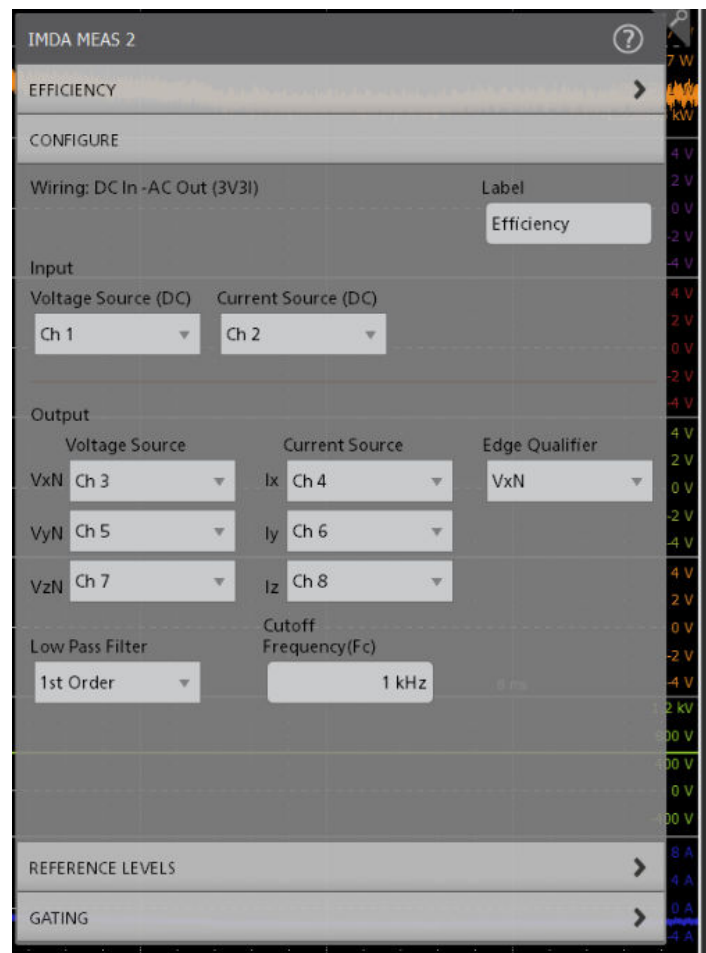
IMDA MEAS 2

EFFICIENCY

CONFIGURE

Wiring: DC In -AC Out (3V3I)

Label

Efficiency

Input

Voltage Source (DC)

Ch 1

Current Source (DC)

Ch 2

Output

Voltage Source

Current Source

Edge Qualifier

VxN Ch 3

Ix Ch 4

VxN

VyN Ch 5

Iy Ch 6

VzN Ch 7

Iz Ch 8

Low Pass Filter

1st Order

Cutoff Frequency(Fc)

1 kHz

REFERENCE LEVELS

GATING

7 W
kW
4 V
2 V
0 V
-2 V
-4 V
4 V
2 V
0 V
-2 V
-4 V
4 V
2 V
0 V
-2 V
-4 V
4 V
2 V
0 V
-2 V
-4 V
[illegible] kV
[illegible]00 V
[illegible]00 V
0 V
-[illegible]00 V
8 A
4 A
0 A
-4 A